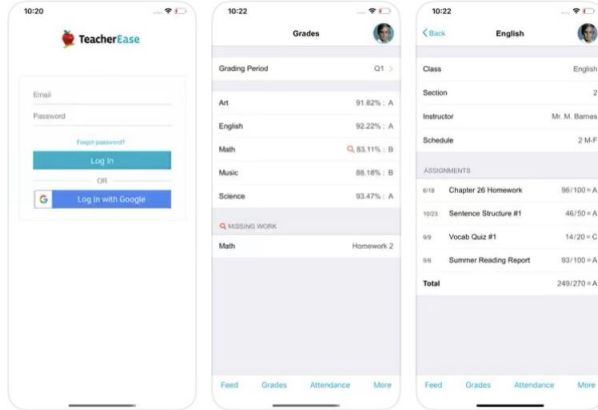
10:20

TeacherEase

Email
Password

Forgot password?

Log In

OR

G Log In with Google

10:22

Grades

Grading Period Q1 >

Art 91.82% : A
English 92.22% : A
Math 83.11% : B
Music 88.18% : B
Science 93.47% : A

MISSING WORK

Math Homework 2

Feed Grades Attendance More

10:22

< Back English

Class English
Section 2
Instructor Mr. M. Barnes
Schedule 2 M-F

ASSIGNMENTS

6/18 Chapter 26 Homework 96/100 = A
10/23 Sentence Structure #1 46/50 = A
9/9 Vocab Quiz #1 14/20 = C
9/6 Summer Reading Report 93/100 = A
Total 249/270 = A

Feed Grades Attendance More